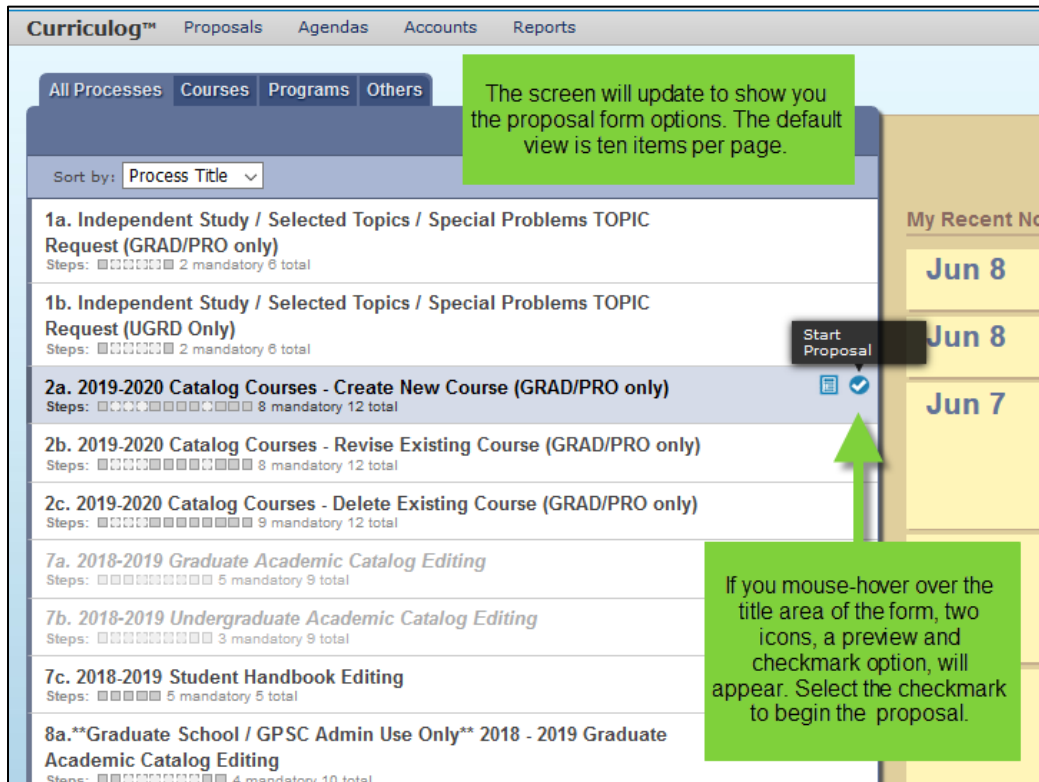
Curriculog™ Proposals Agendas Accounts Reports

All Processes Courses Programs Others

The screen will update to show you the proposal form options. The default view is ten items per page.

Sort by: Process Title

1a. Independent Study / Selected Topics / Special Problems TOPIC Request (GRAD/PRO only)
Steps: 2 mandatory 6 total

1b. Independent Study / Selected Topics / Special Problems TOPIC Request (UGRD Only)
Steps: 2 mandatory 6 total

Start Proposal

2a. 2019-2020 Catalog Courses - Create New Course (GRAD/PRO only)
Steps: 8 mandatory 12 total

2b. 2019-2020 Catalog Courses - Revise Existing Course (GRAD/PRO only)
Steps: 8 mandatory 12 total

2c. 2019-2020 Catalog Courses - Delete Existing Course (GRAD/PRO only)
Steps: 9 mandatory 12 total

7a. 2018-2019 Graduate Academic Catalog Editing
Steps: 5 mandatory 9 total

7b. 2018-2019 Undergraduate Academic Catalog Editing
Steps: 3 mandatory 9 total

7c. 2018-2019 Student Handbook Editing
Steps: 5 mandatory 5 total

8a.**Graduate School / GPSC Admin Use Only** 2018 - 2019 Graduate Academic Catalog Editing
Steps: 4 mandatory 10 total

My Recent No

Jun 8

Jun 8

Jun 7

If you mouse-hover over the title area of the form, two icons, a preview and checkmark option, will appear. Select the checkmark to begin the proposal.